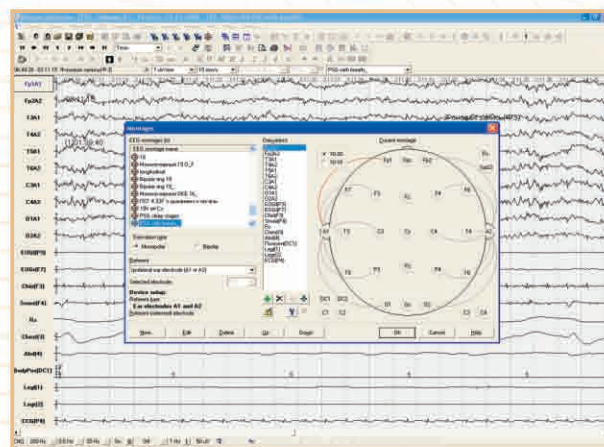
Fp1A1

Fp2A2

T3A1

T4A2

T5A1

T6A2

C3A1

C4A2

O1A1

O2A2

EOGl(F9)

EOGr(F7)

Chin(F3)

Sound(F4)

Ku

Chest(C3)

Abd(F8)

BodyPos(DCC)

Leg(L1)

Leg(L2)

ECG(F8)

Montages

EEG montages list

Derivations

Current montage

Derivation type

Monopolar

Bipolar

Reference

Ipsilateral ear electrode (A1 or A2)

Selected electrode

Device setup:

Reference type:

Ear electrodes A1 and A2

Reference: ear/earmold electrode

New

Edit

Delete

Up

Down

Ok

Cancel

Help

Fp1

Fp2

F7

F3

Fz

F4

F8

A1

T3

C3

Cz

C4

T4

A2

T5

P3

Pz

P4

T6

O1

O2

DC1

DC2

C1

C2